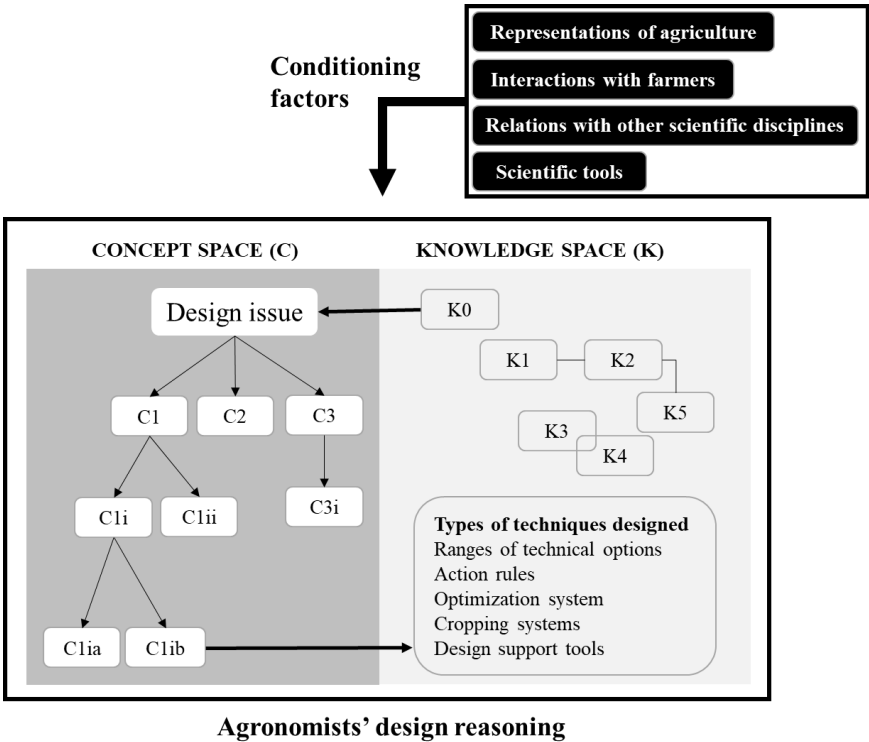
Representations of agriculture
Interactions with farmers
Relations with other scientific disciplines
Scientific tools

Conditioning factors

CONCEPT SPACE (C)

KNOWLEDGE SPACE (K)

Design issue

K0

K1

K2

K5

K3

K4

C1

C2

C3

C3i

C1i

C1ii

C1ia

C1ib

Types of techniques designed
Ranges of technical options
Action rules
Optimization system
Cropping systems
Design support tools

Agronomists' design reasoning